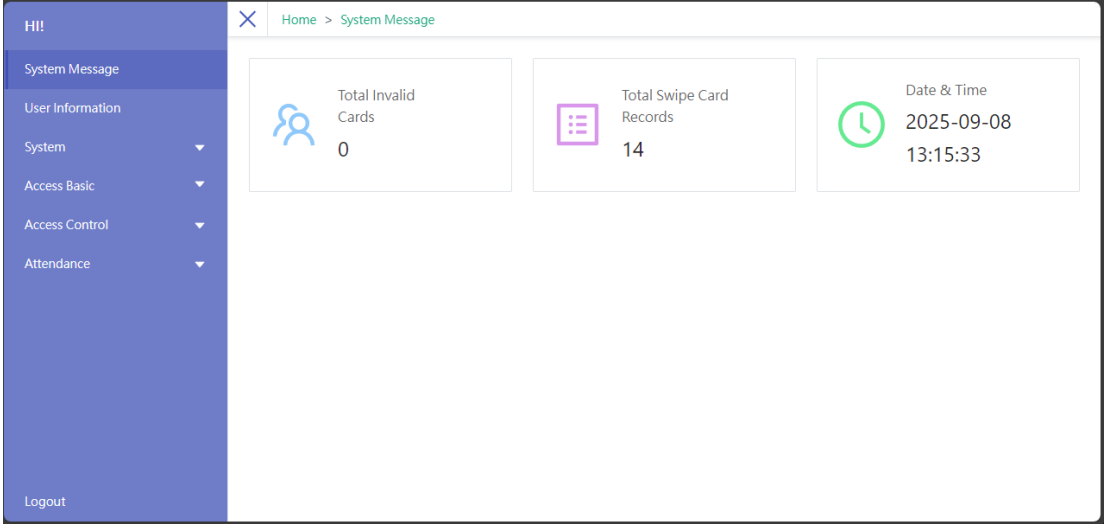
HI!

System Message

User Information

System

Access Basic

Access Control

Attendance

Logout

Home > System Message

Total Invalid Cards

0

Total Swipe Card Records

14

Date & Time

2025-09-08

13:15:33